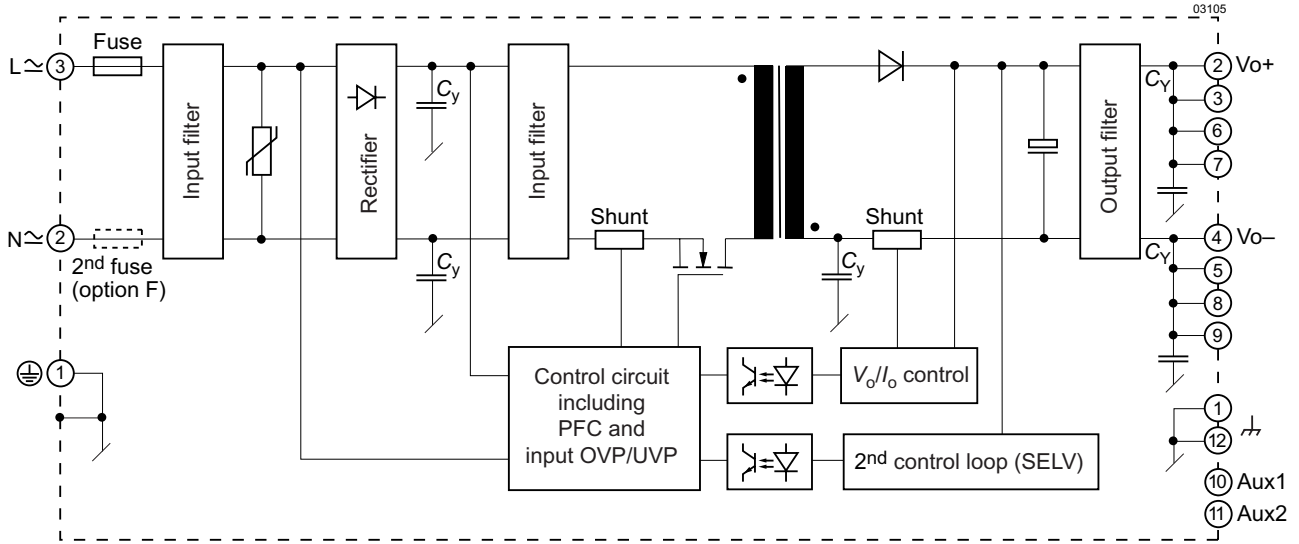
03105

L≃ 3 Fuse
Input filter
Rectifier
$C_y$
Input filter
2 Vo+
$C_Y$
3
6
7
Output filter
N≃ 2
$2^{nd}$ fuse (option F)
$C_y$
Shunt
Shunt
$C_y$
4 Vo–
$C_Y$
5
8
9
1
Control circuit including PFC and input OVP/UVP
$V_o/I_o$ control
2nd control loop (SELV)
1
12
10 Aux1
11 Aux2